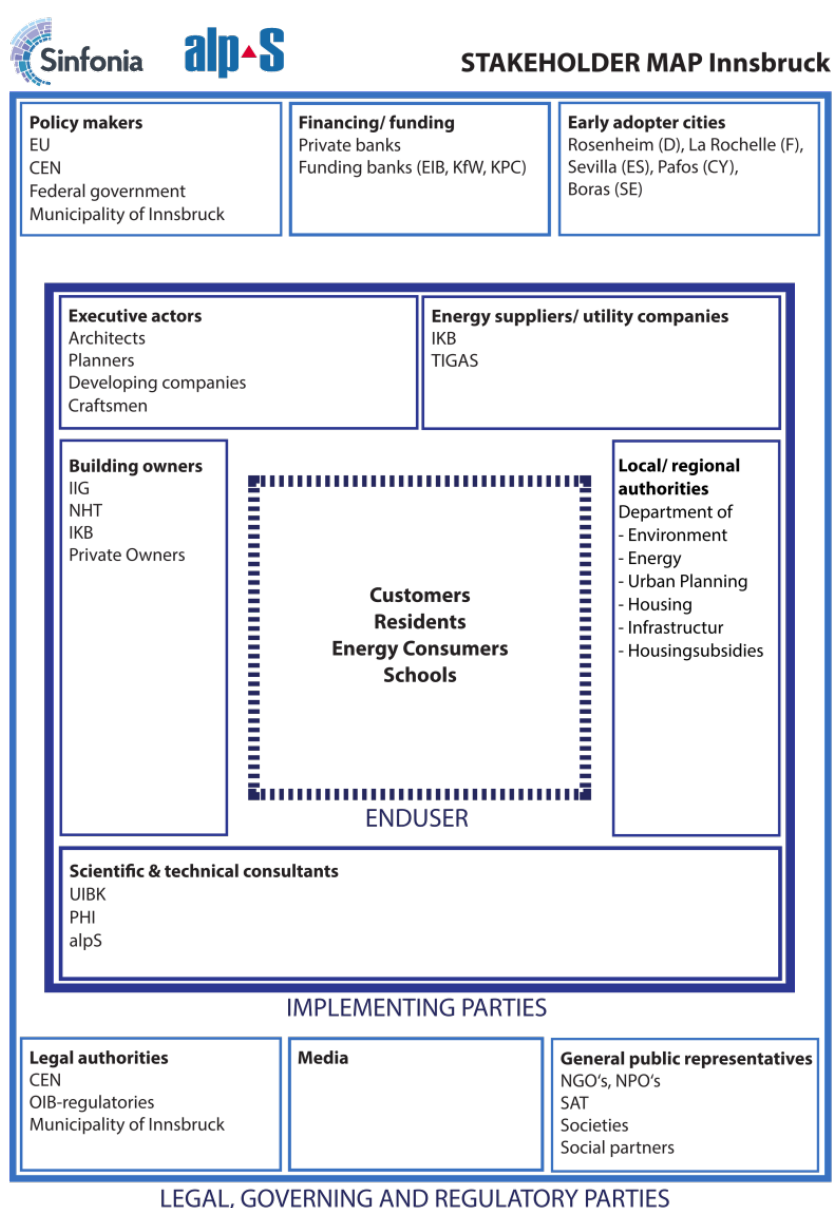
Sinfonia

alpS

STAKEHOLDER MAP Innsbruck

Policy makers
EU
CEN
Federal government
Municipality of Innsbruck

Financing/ funding
Private banks
Funding banks (EIB, KfW, KPC)

Early adopter cities
Rosenheim (D), La Rochelle (F), Sevilla (ES), Pafos (CY), Boras (SE)

Executive actors
Architects
Planners
Developing companies
Craftsmen

Energy suppliers/ utility companies
IKB
TIGAS

Building owners
IIG
NHT
IKB
Private Owners

Customers
Residents
Energy Consumers
Schools

ENDUSER

Local/ regional authorities
Department of
- Environment
- Energy
- Urban Planning
- Housing
- Infrastructur
- Housingsubsidies

Scientific & technical consultants
UIBK
PHI
alpS

IMPLEMENTING PARTIES

Legal authorities
CEN
OIB-regulatories
Municipality of Innsbruck

Media

General public representatives
NGO's, NPO's
SAT
Societies
Social partners

LEGAL, GOVERNING AND REGULATORY PARTIES